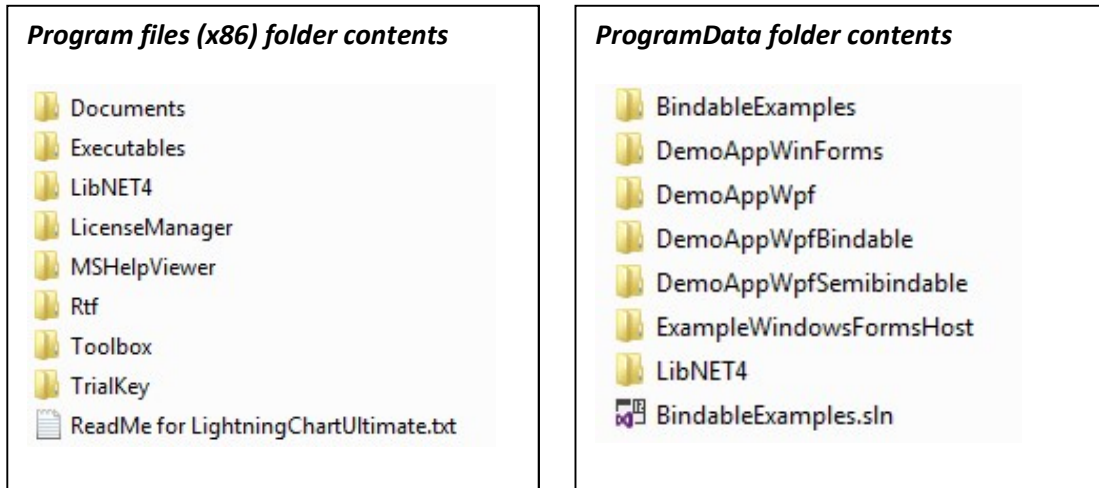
Program files (x86) folder contents

Documents
Executables
LibNET4
LicenseManager
MSHelpViewer
Rtf
Toolbox
TrialKey
ReadMe for LightningChartUltimate.txt

ProgramData folder contents

BindableExamples
DemoAppWinForms
DemoAppWpf
DemoAppWpfBindable
DemoAppWpfSemibindable
ExampleWindowsFormsHost
LibNET4
BindableExamples.sln